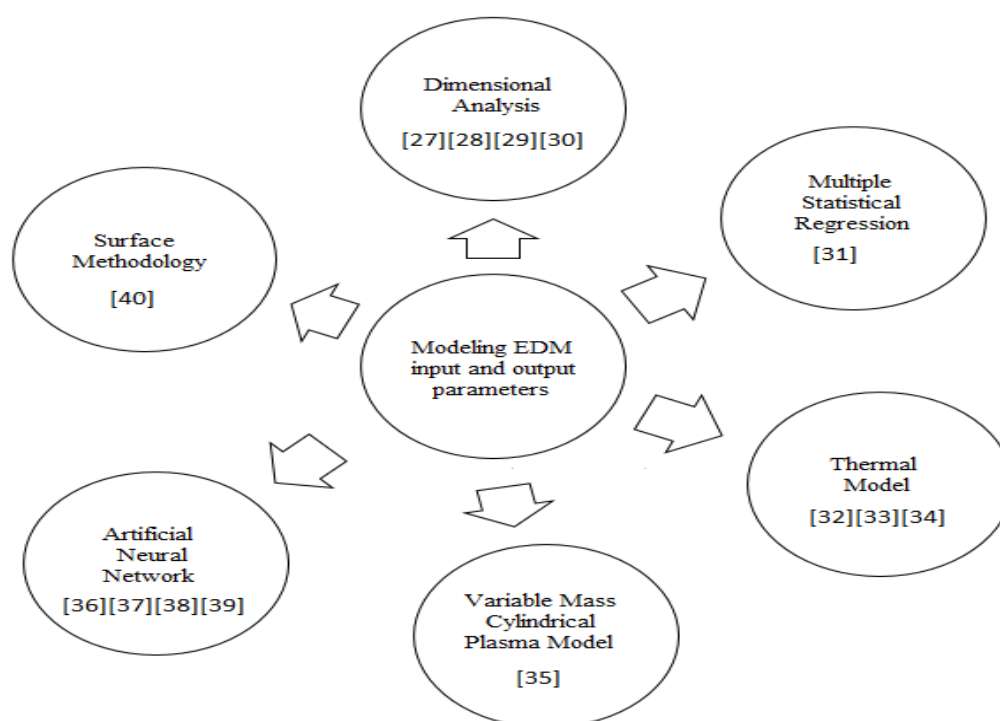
Dimensional Analysis
[27][28][29][30]

Multiple Statistical Regression
[31]

Surface Methodology
[40]

Modeling EDM input and output parameters

Thermal Model
[32][33][34]

Artificial Neural Network
[36][37][38][39]

Variable Mass Cylindrical Plasma Model
[35]